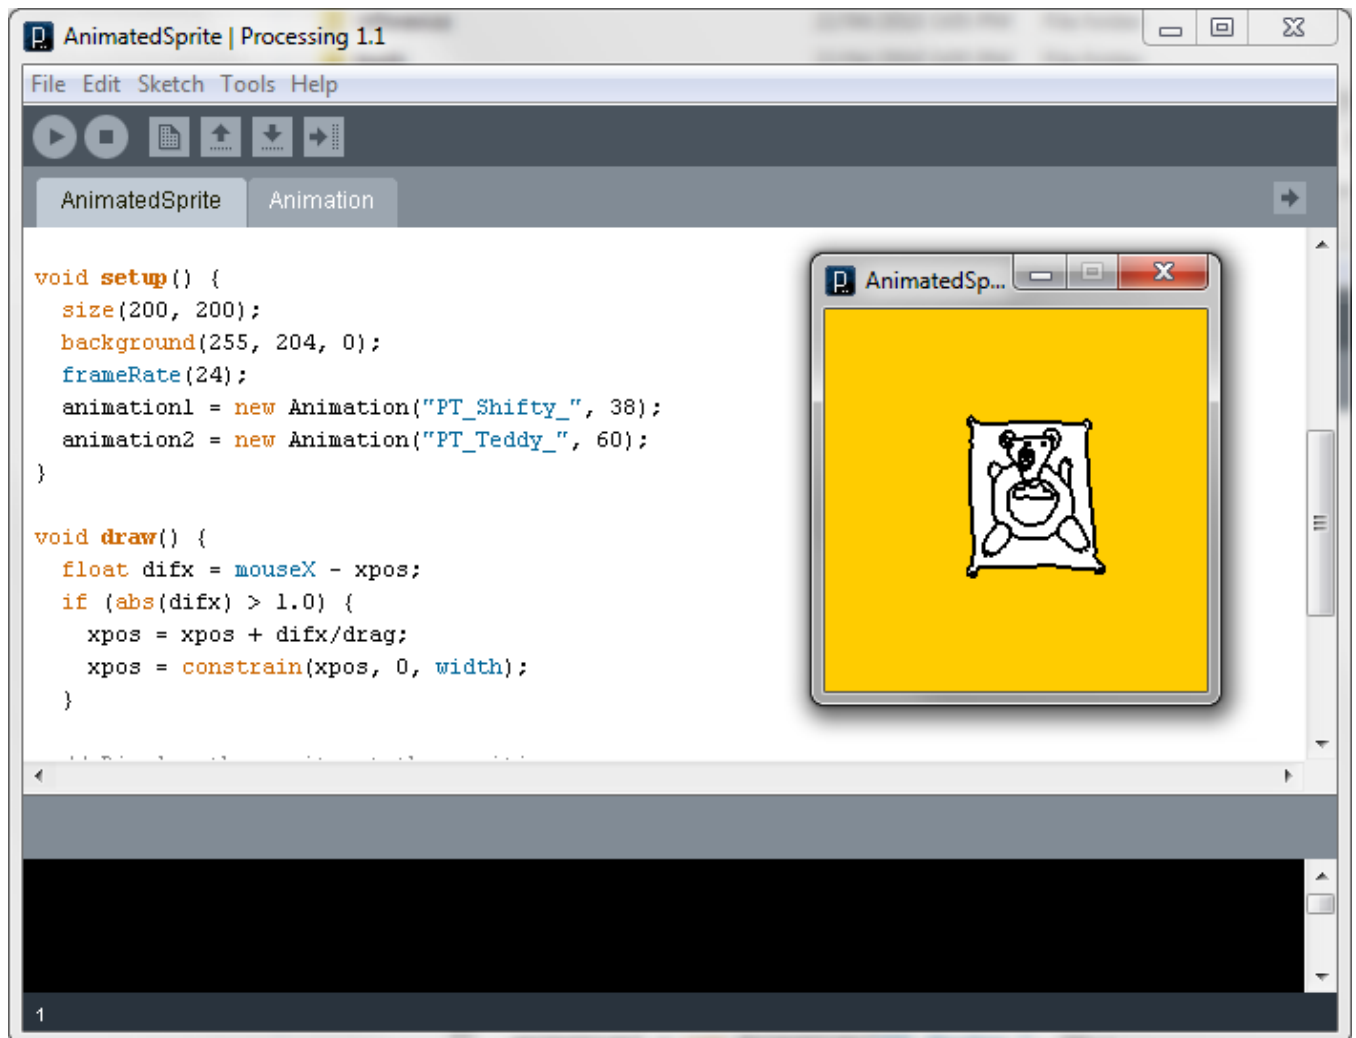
AnimatedSprite | Processing 1.1

File Edit Sketch Tools Help

AnimatedSprite Animation

void setup() {
  size(200, 200);
  background(255, 204, 0);
  frameRate(24);
  animation1 = new Animation("PT_Shifty_", 38);
  animation2 = new Animation("PT_Teddy_", 60);
}

void draw() {
  float difx = mouseX - xpos;
  if (abs(difx) > 1.0) {
    xpos = xpos + difx/drag;
    xpos = constrain(xpos, 0, width);
  }

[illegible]

AnimatedSp...

1